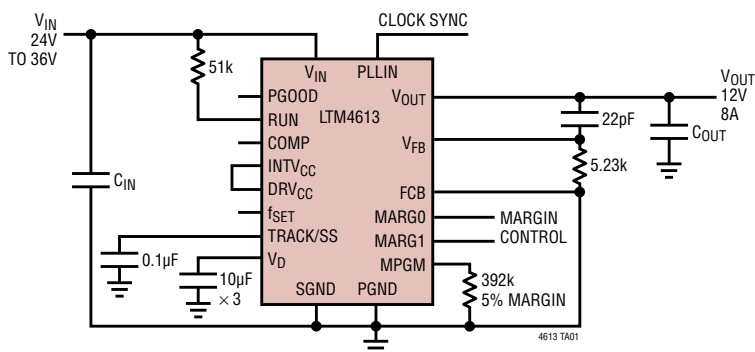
$V_{IN}$
24V
TO 36V

51k

CLOCK SYNC

$V_{IN}$
PLLIN
PGOOD
RUN
LTM4613
COMP
$INTV_{CC}$
$DRV_{CC}$
$f_{SET}$
TRACK/SS
$V_D$
SGND
PGND
$V_{OUT}$
$V_{FB}$
FCB
MARG0
MARG1
MPGM

$C_{IN}$
0.1µF
10µF
×3

22pF
5.23k
$C_{OUT}$

$V_{OUT}$
12V
8A

MARGIN
CONTROL

392k
5% MARGIN

4613 TA01